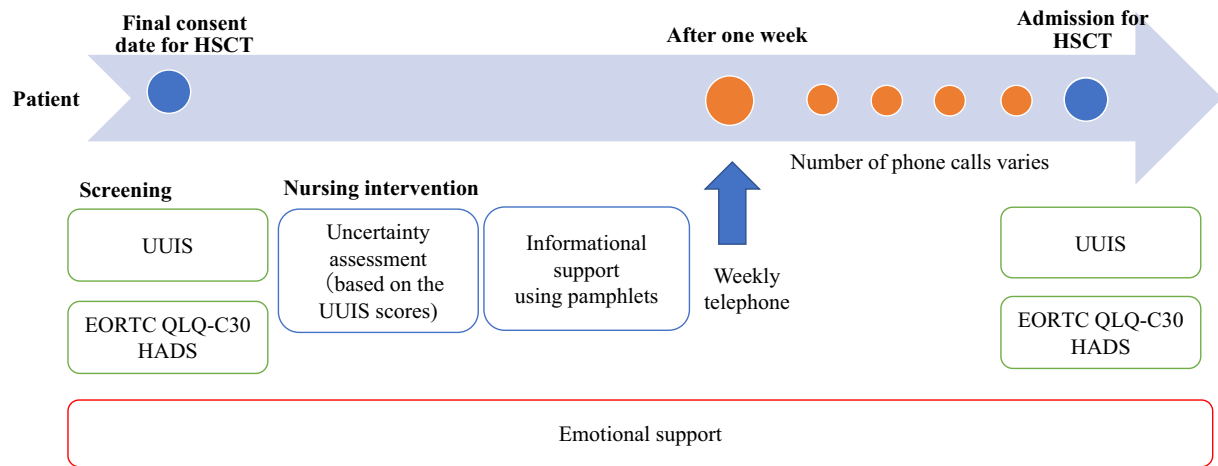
Final consent date for HSCT

After one week

Admission for HSCT

Patient

Number of phone calls varies

Screening

Nursing intervention

UUIS

EORTC QLQ-C30
HADS

Uncertainty assessment （based on the UUIS scores)

Informational support using pamphlets

Weekly telephone

UUIS

EORTC QLQ-C30
HADS

Emotional support